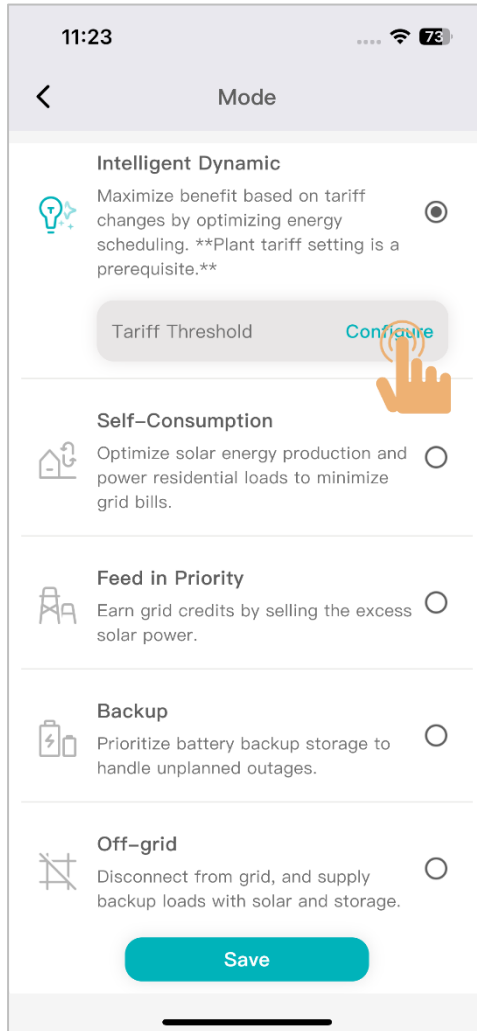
11:23

73

<

Mode

Intelligent Dynamic

Maximize benefit based on tariff changes by optimizing energy scheduling. **Plant tariff setting is a prerequisite.**

Tariff Threshold

Configure

Self-Consumption

Optimize solar energy production and power residential loads to minimize grid bills.

Feed in Priority

Earn grid credits by selling the excess solar power.

Backup

Prioritize battery backup storage to handle unplanned outages.

Off-grid

Disconnect from grid, and supply backup loads with solar and storage.

Save